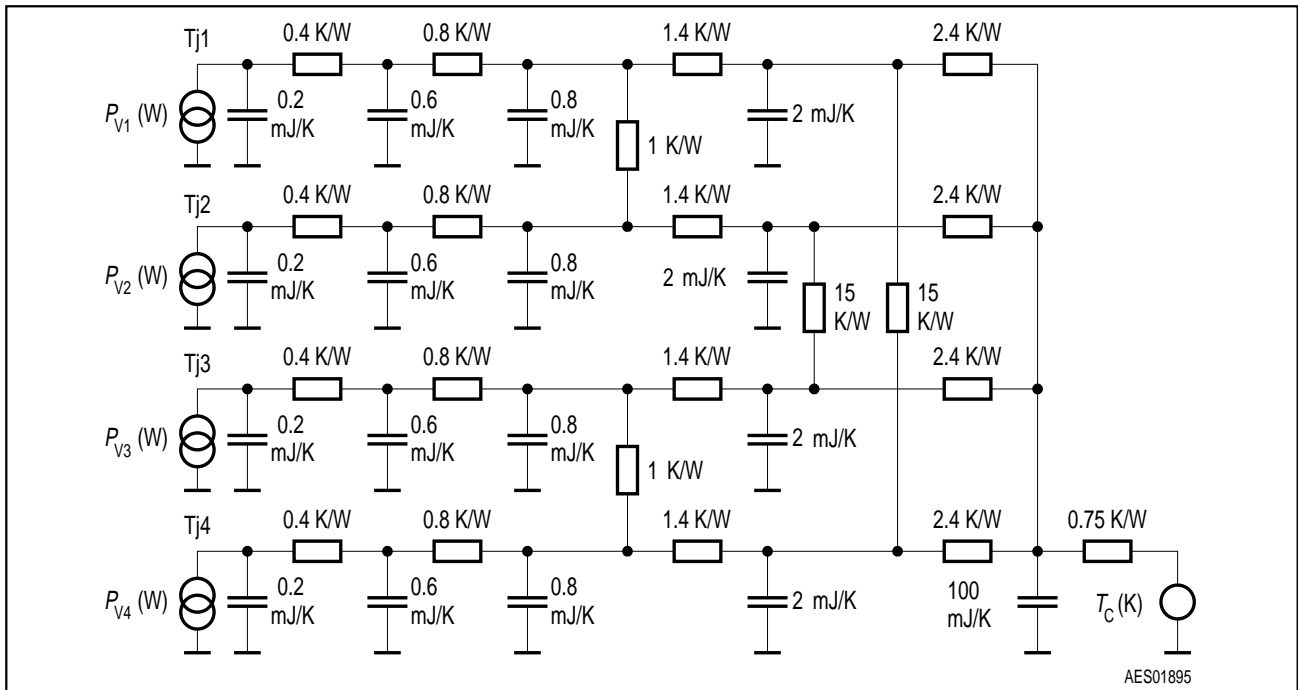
Tj1
0.4 K/W
0.8 K/W
1.4 K/W
2.4 K/W
$P_{V1}$ (W)
0.2 mJ/K
0.6 mJ/K
0.8 mJ/K
1 K/W
2 mJ/K

Tj2
0.4 K/W
0.8 K/W
1.4 K/W
2.4 K/W
$P_{V2}$ (W)
0.2 mJ/K
0.6 mJ/K
0.8 mJ/K
2 mJ/K
15 K/W
15 K/W

Tj3
0.4 K/W
0.8 K/W
1.4 K/W
2.4 K/W
$P_{V3}$ (W)
0.2 mJ/K
0.6 mJ/K
0.8 mJ/K
1 K/W
2 mJ/K

Tj4
0.4 K/W
0.8 K/W
1.4 K/W
2.4 K/W
0.75 K/W
$P_{V4}$ (W)
0.2 mJ/K
0.6 mJ/K
0.8 mJ/K
2 mJ/K
100 mJ/K
$T_C$ (K)

AES01895